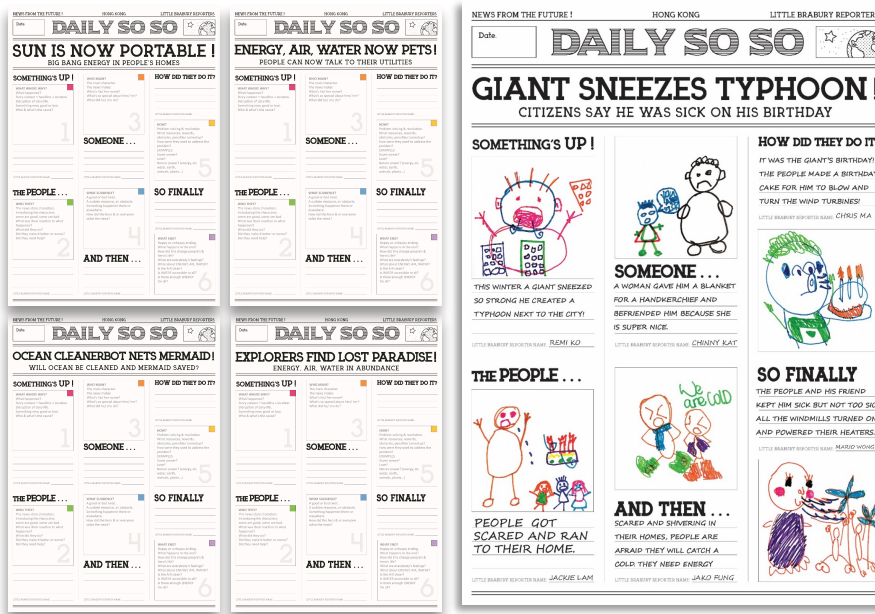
NEWS FROM THE FUTURE ! HONG KONG LITTLE BRABURY REPORTERS
Date.
DAILY SO SO
SUN IS NOW PORTABLE !
BIG BANG ENERGY IN PEOPLE'S HOMES
SOMETHING'S UP !
SOMEONE . . .
HOW DID THEY DO IT?
THE PEOPLE . . .
SO FINALLY
AND THEN . . .

NEWS FROM THE FUTURE ! HONG KONG LITTLE BRABURY REPORTERS
Date.
DAILY SO SO
ENERGY, AIR, WATER NOW PETS!
PEOPLE CAN NOW TALK TO THEIR UTILITIES
SOMETHING'S UP !
SOMEONE . . .
HOW DID THEY DO IT?
THE PEOPLE . . .
SO FINALLY
AND THEN . . .

NEWS FROM THE FUTURE ! HONG KONG LITTLE BRABURY REPORTERS
Date.
DAILY SO SO
OCEAN CLEANERBOT NETS MERMAID!
WILL OCEAN BE CLEANED AND MERMAID SAVED?
SOMETHING'S UP !
SOMEONE . . .
HOW DID THEY DO IT?
THE PEOPLE . . .
SO FINALLY
AND THEN . . .

NEWS FROM THE FUTURE ! HONG KONG LITTLE BRABURY REPORTERS
Date.
DAILY SO SO
EXPLORERS FIND LOST PARADISE!
ENERGY, AIR, WATER IN ABUNDANCE
SOMETHING'S UP !
SOMEONE . . .
HOW DID THEY DO IT?
THE PEOPLE . . .
SO FINALLY
AND THEN . . .

NEWS FROM THE FUTURE ! HONG KONG LITTLE BRABURY REPORTERS
Date.
DAILY SO SO
GIANT SNEEZES TYPHOON !
CITIZENS SAY HE WAS SICK ON HIS BIRTHDAY

SOMETHING'S UP !
THIS WINTER A GIANT SNEEZED SO STRONG HE CREATED A TYPHOON NEXT TO THE CITY!
LITTLE BRABURY REPORTER NAME: REMI KO

SOMEONE . . .
A WOMAN GAVE HIM A BLANKET FOR A HANDKERCHIEF AND BEFRIENDED HIM BECAUSE SHE IS SUPER NICE.
LITTLE BRABURY REPORTER NAME: CHINNY KAT

HOW DID THEY DO IT?
IT WAS THE GIANT'S BIRTHDAY! THE PEOPLE MADE A BIRTHDA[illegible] CAKE FOR HIM TO BLOW AND TURN THE WIND TURBINES!
LITTLE BRABURY REPORTER NAME: CHRIS MA

THE PEOPLE . . .
PEOPLE GOT SCARED AND RAN TO THEIR HOME.
LITTLE BRABURY REPORTER NAME: JACKIE LAM

We are cold

AND THEN . . .
SCARED AND SHIVERING IN THEIR HOMES, PEOPLE ARE AFRAID THEY WILL CATCH A COLD. THEY NEED ENERGY
LITTLE BRABURY REPORTER NAME: JAKO FUNG

SO FINALLY
THE PEOPLE AND HIS FRIEND KEPT HIM SICK BUT NOT TOO SI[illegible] ALL THE WINDMILLS TURNED ON AND POWERED THEIR HEATERS.
LITTLE BRABURY REPORTER NAME: MARIO WONG